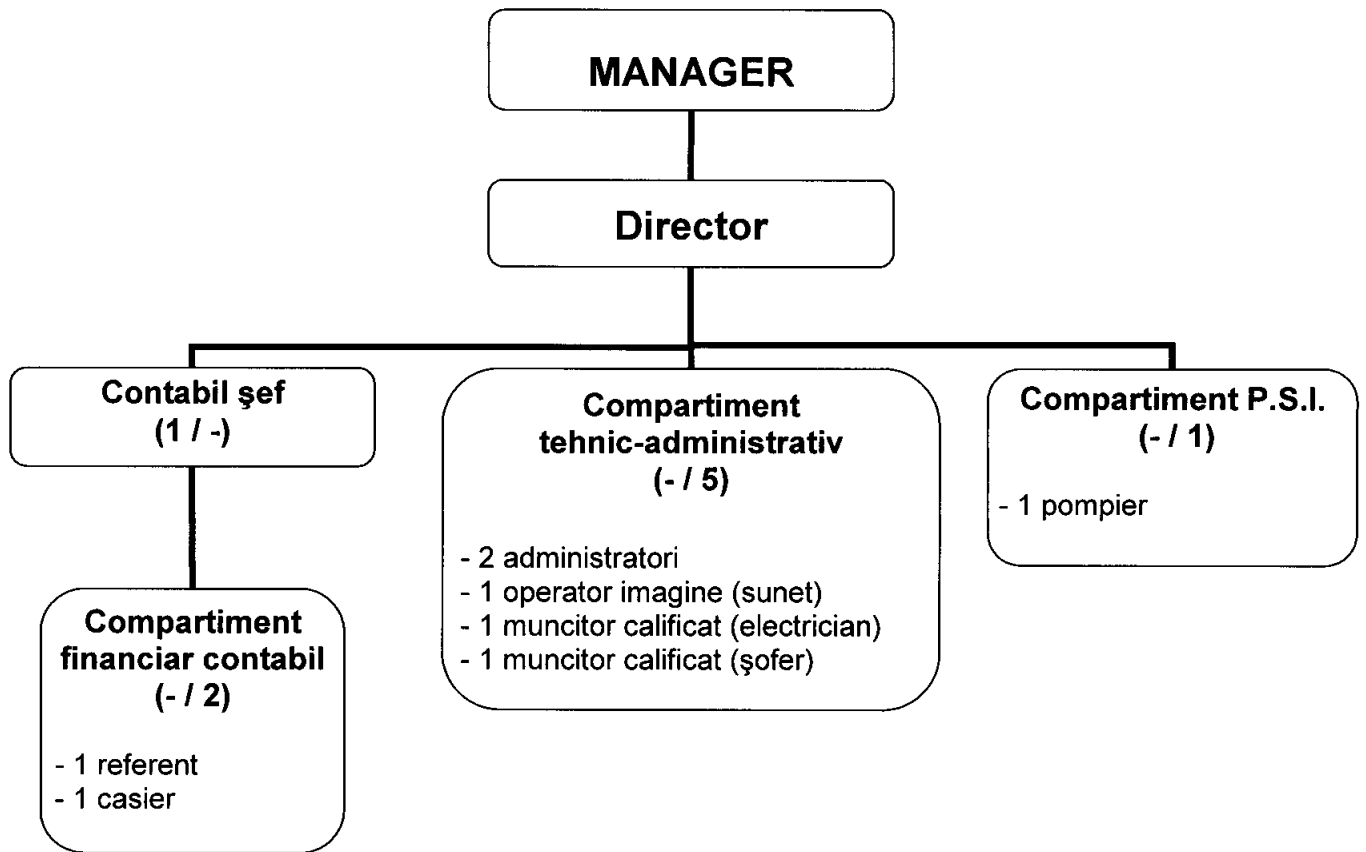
MANAGER

Director

Contabil şef
(1 / -)

Compartiment tehnic-administrativ
(- / 5)

- 2 administratori
- 1 operator imagine (sunet)
- 1 muncitor calificat (electrician)
- 1 muncitor calificat (şofer)

Compartiment P.S.I.
(- / 1)

- 1 pompier

Compartiment financiar contabil
(- / 2)

- 1 referent
- 1 casier